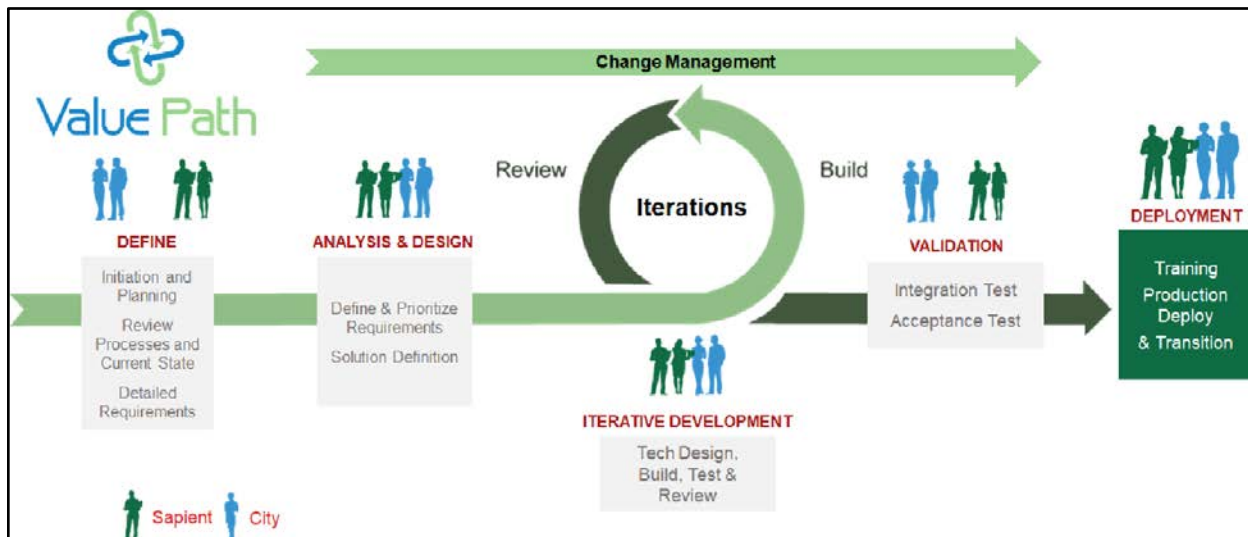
Value Path

Change Management

Review

Iterations

Build

DEFINE

Initiation and Planning

Review Processes and Current State

Detailed Requirements

ANALYSIS & DESIGN

Define & Prioritize Requirements

Solution Definition

ITERATIVE DEVELOPMENT

Tech Design, Build, Test & Review

VALIDATION

Integration Test

Acceptance Test

DEPLOYMENT

Training

Production Deploy

& Transition

Sapient City